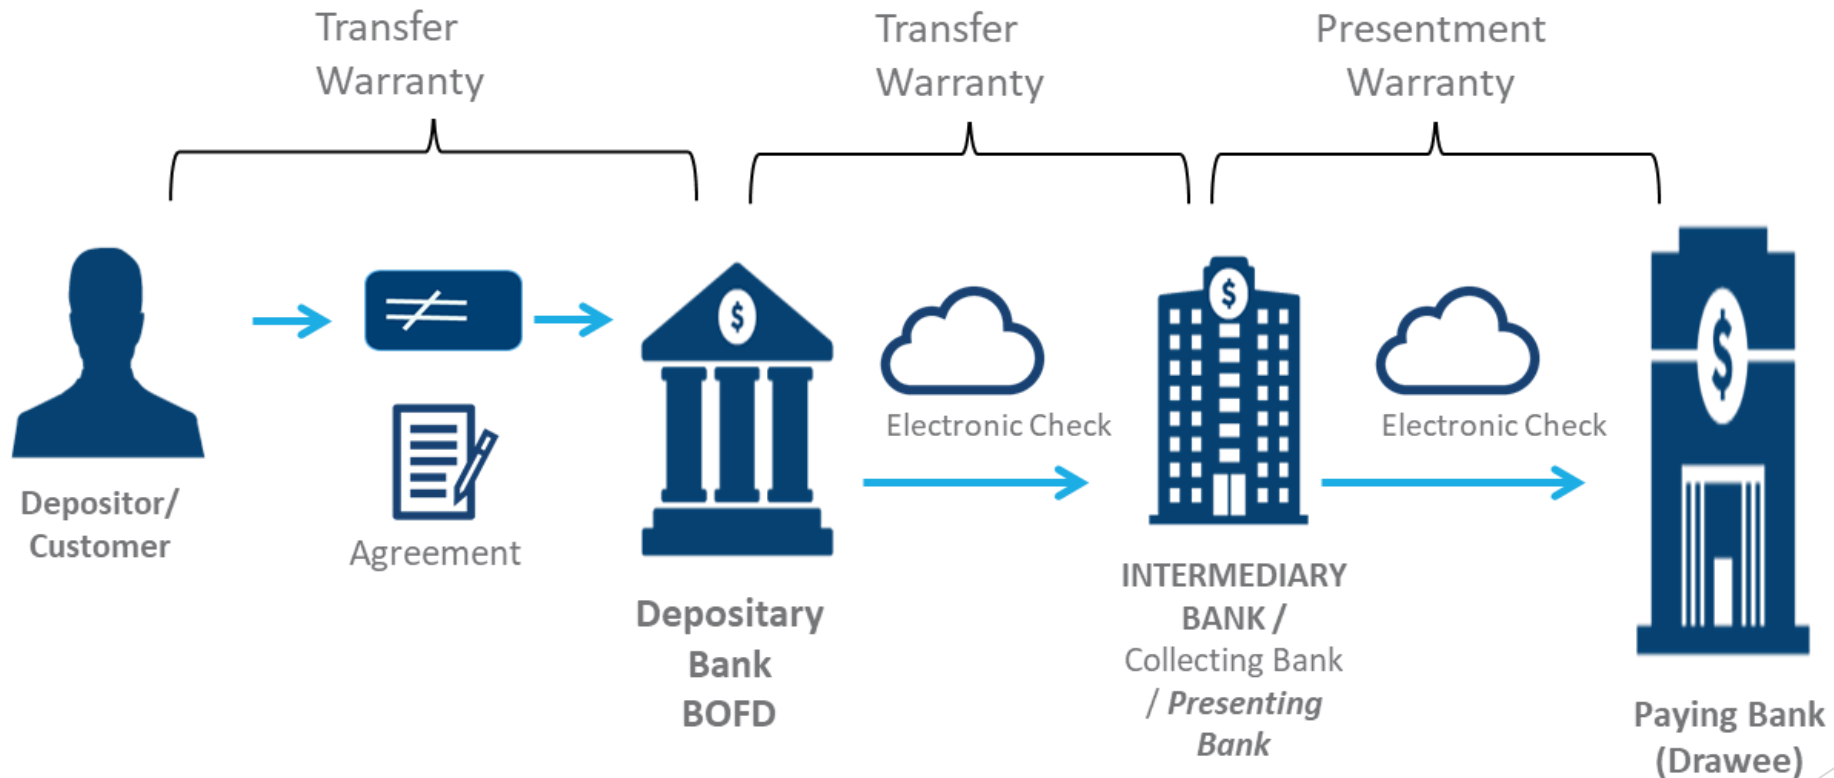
Transfer Warranty

Transfer Warranty

Presentment Warranty

Depositor/ Customer

Agreement

$

Depositary Bank BOFD

Electronic Check

$

INTERMEDIARY BANK / Collecting Bank / Presenting Bank

Electronic Check

$

Paying Bank (Drawee)